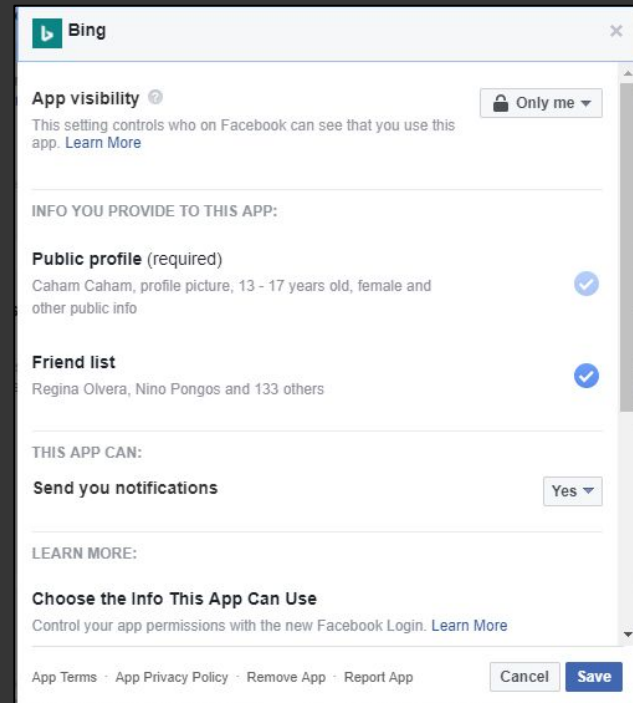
Bing ×

App visibility

Only me ▾

This setting controls who on Facebook can see that you use this app. Learn More

INFO YOU PROVIDE TO THIS APP:

Public profile (required)
Caham Caham, profile picture, 13 - 17 years old, female and other public info

Friend list
Regina Olvera, Nino Pongos and 133 others

THIS APP CAN:

Send you notifications

Yes ▾

LEARN MORE:

Choose the Info This App Can Use
Control your app permissions with the new Facebook Login. Learn More

App Terms · App Privacy Policy · Remove App · Report App

Cancel

Save